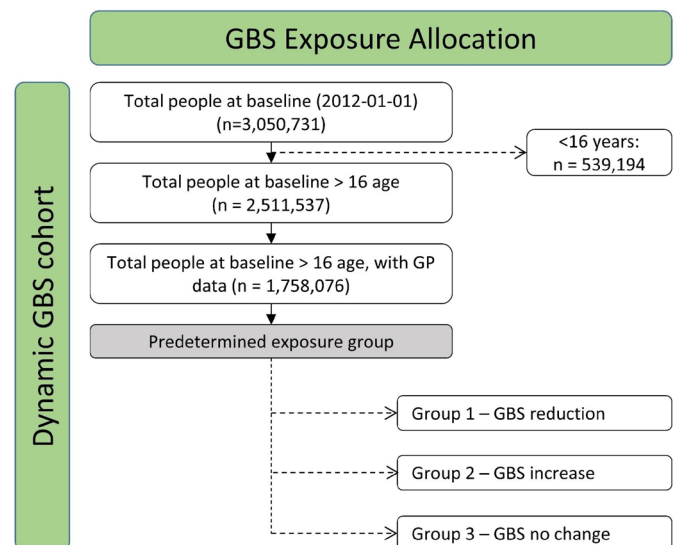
GBS Exposure Allocation

Dynamic GBS cohort

Total people at baseline (2012-01-01) (n=3,050,731)

<16 years: n = 539,194

Total people at baseline > 16 age (n = 2,511,537)

Total people at baseline > 16 age, with GP data (n = 1,758,076)

Predetermined exposure group

Group 1 – GBS reduction

Group 2 – GBS increase

Group 3 – GBS no change